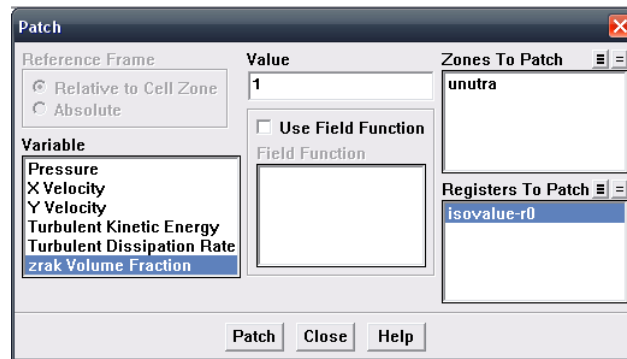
Patch

Reference Frame
Relative to Cell Zone
Absolute

Variable
Pressure
X Velocity
Y Velocity
Turbulent Kinetic Energy
Turbulent Dissipation Rate
zrak Volume Fraction

Value
1

Use Field Function
Field Function

Zones To Patch
unutra

Registers To Patch
isovalue-r0

Patch Close Help